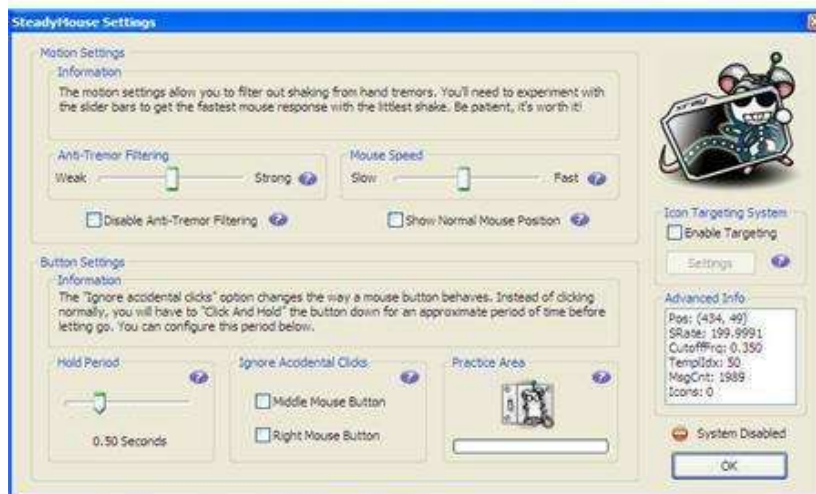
SteadyMouse Settings

Motion Settings

Information

The motion settings allow you to filter out shaking from hand tremors. You'll need to experiment with the slider bars to get the fastest mouse response with the littlest shake. Be patient, it's worth it!

Anti-Tremor Filtering

Weak

Strong

Mouse Speed

Slow

Fast

Disable Anti-Tremor Filtering

Show Normal Mouse Position

Icon Targeting System

Enable Targeting

Settings

Button Settings

Information

The "Ignore accidental clicks" option changes the way a mouse button behaves. Instead of clicking normally, you will have to "Click And Hold" the button down for an approximate period of time before letting go. You can configure this period below.

Advanced Info

Pos: (434, 49)
SRate: 199.9991
CutoffFrq: 0.350
TempIdx: 50
MsgCnt: 1989
Icons: 0

Hold Period

0.50 Seconds

Ignore Accidental Clicks

Middle Mouse Button

Right Mouse Button

Practice Area

System Disabled

OK